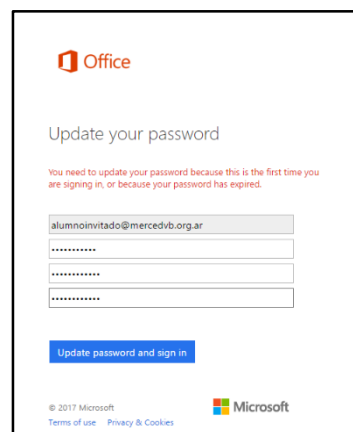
Office

Update your password

You need to update your password because this is the first time you are signing in, or because your password has expired.

alumnoinvitado@mercedvb.org.ar

•••••••••••

••••••••••••

••••••••••••

Update password and sign in

© 2017 Microsoft

Terms of use Privacy & Cookies

Microsoft